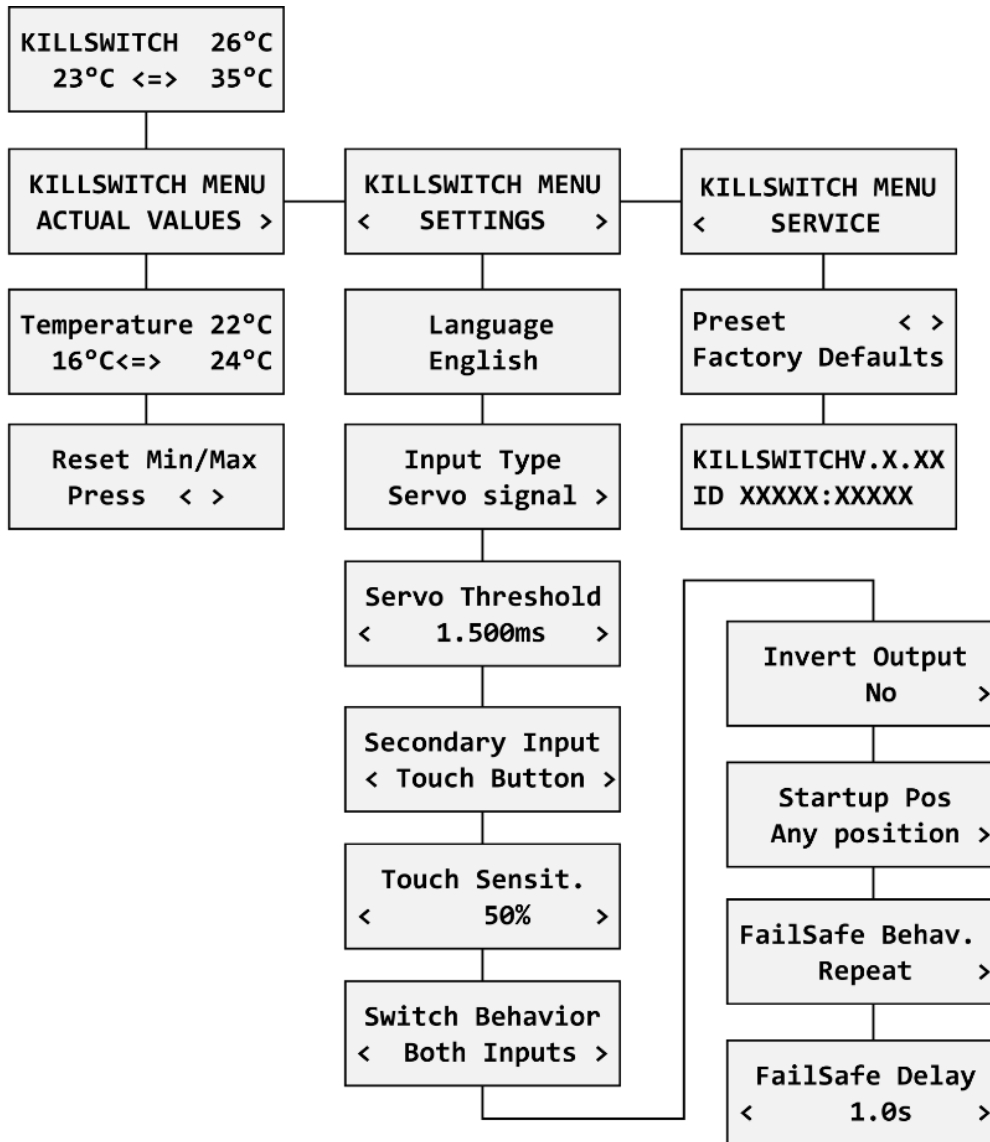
KILLSWITCH 26°C
23°C <=> 35°C

KILLSWITCH MENU
ACTUAL VALUES >

KILLSWITCH MENU
< SETTINGS >

KILLSWITCH MENU
< SERVICE

Temperature 22°C
16°C<=> 24°C

Reset Min/Max
Press < >

Language
English

Input Type
Servo signal >

Servo Threshold
< 1.500ms >

Secondary Input
< Touch Button >

Touch Sensit.
< 50% >

Switch Behavior
< Both Inputs >

Preset < >
Factory Defaults

KILLSWITCHV.X.XX
ID XXXXX:XXXXX

Invert Output
No >

Startup Pos
Any position >

FailSafe Behav.
Repeat >

FailSafe Delay
< 1.0s >